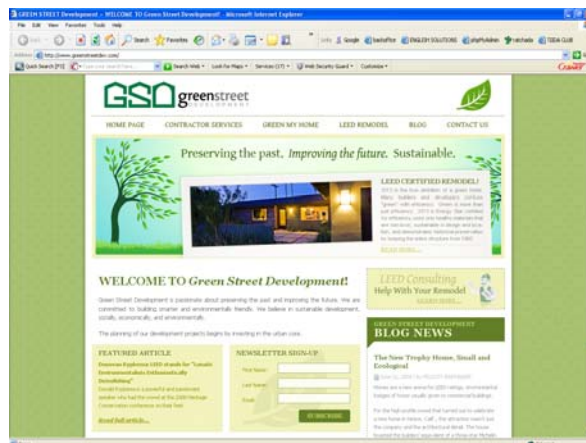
GREEN STREET Development :: WELCOME TO Green Street Development! - Microsoft Internet Explorer

File Edit View Favorites Tools Help

Search Favorites

Address http://www.greenstreetdev.com/

GSD greenstreet DEVELOPMENT

HOME PAGE CONTRACTOR SERVICES GREEN MY HOME LEED REMODEL BLOG CONTACT US

Preserving the past. Improving the future. Sustainable.

LEED CERTIFIED REMODEL!

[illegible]

READ MORE »

WELCOME TO Green Street Development!

Green Street Development is passionate about preserving the past and improving the future. We are committed to building smarter and environmentally friendly. We believe in sustainable development, socially, economically, and environmentally.

The planning of our development projects begins by investing in the urban core.

LEED Consulting
Help With Your Remodel
LEARN MORE »

FEATURED ARTICLE

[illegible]

Read full article...

NEWSLETTER SIGN-UP

First Name

Last Name

Email

SUBSCRIBE

GREEN STREET DEVELOPMENT
BLOG NEWS

The New Trophy Home, Small and Ecological

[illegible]